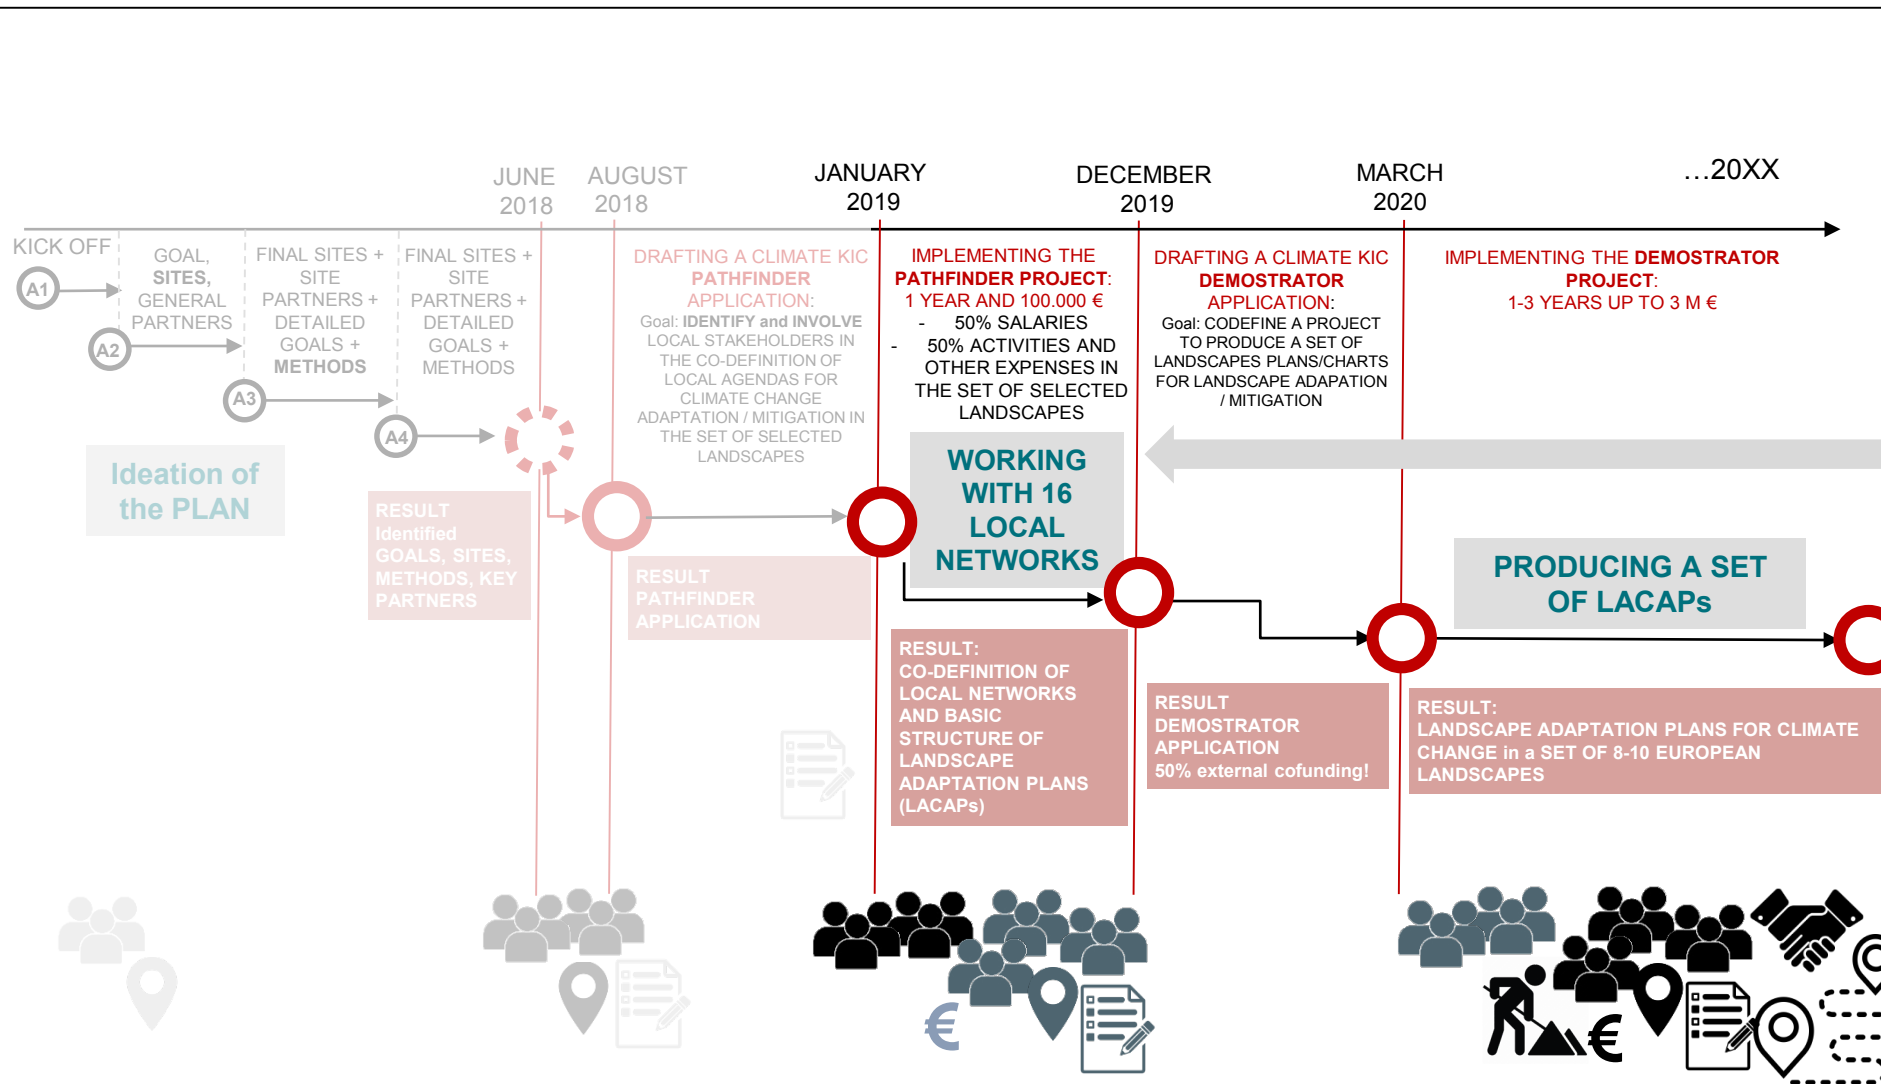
JUNE 2018

AUGUST 2018

JANUARY 2019

DECEMBER 2019

MARCH 2020

…20XX

KICK OFF

A1

A2

A3

A4

GOAL, SITES, GENERAL PARTNERS

FINAL SITES + SITE PARTNERS + DETAILED GOALS + METHODS

FINAL SITES + SITE PARTNERS + DETAILED GOALS + METHODS

Ideation of the PLAN

RESULT Identified GOALS, SITES, METHODS, KEY PARTNERS

DRAFTING A CLIMATE KIC PATHFINDER APPLICATION:
Goal: IDENTIFY and INVOLVE LOCAL STAKEHOLDERS IN THE CO-DEFINITION OF LOCAL AGENDAS FOR CLIMATE CHANGE ADAPTATION / MITIGATION IN THE SET OF SELECTED LANDSCAPES

RESULT PATHFINDER APPLICATION

IMPLEMENTING THE PATHFINDER PROJECT:
1 YEAR AND 100.000 €
- 50% SALARIES
- 50% ACTIVITIES AND OTHER EXPENSES IN THE SET OF SELECTED LANDSCAPES

WORKING WITH 16 LOCAL NETWORKS

RESULT:
CO-DEFINITION OF LOCAL NETWORKS AND BASIC STRUCTURE OF LANDSCAPE ADAPTATION PLANS (LACAPs)

DRAFTING A CLIMATE KIC DEMOSTRATOR APPLICATION:
Goal: CODEFINE A PROJECT TO PRODUCE A SET OF LANDSCAPES PLANS/CHARTS FOR LANDSCAPE ADAPATION / MITIGATION

RESULT
DEMOSTRATOR APPLICATION
50% external cofunding!

IMPLEMENTING THE DEMOSTRATOR PROJECT:
1-3 YEARS UP TO 3 M €

PRODUCING A SET OF LACAPs

RESULT:
LANDSCAPE ADAPTATION PLANS FOR CLIMATE CHANGE in a SET OF 8-10 EUROPEAN LANDSCAPES

€

€